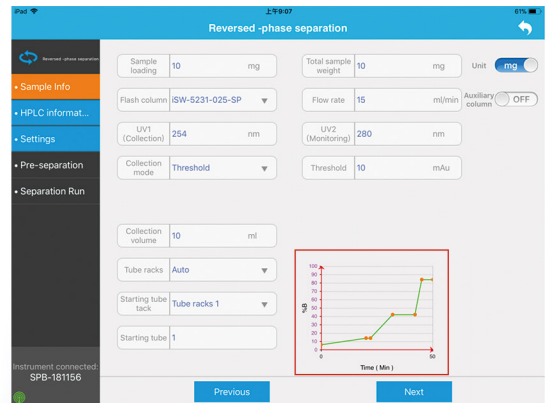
iPad
上午9:07
61%
Reversed -phase separation

Reversed -phase separation
• Sample Info
• HPLC informat...
• Settings
• Pre-separation
• Separation Run

Instrument connected:
SPB-181156

Sample loading | 10 | mg
Total sample weight | 10 | mg
Unit | mg
Flash column | iSW-5231-025-SP
Flow rate | 15 | ml/min
Auxiliary column | OFF
UV1 (Collection) | 254 | nm
UV2 (Monitoring) | 280 | nm
Collection mode | Threshold
Threshold | 10 | mAu
Collection volume | 10 | ml
Tube racks | Auto
Starting tube tack | Tube racks 1
Starting tube | 1

100
90
80
70
60
50
40
30
20
10
0
%B
0
50
Time ( Min )

Previous
Next